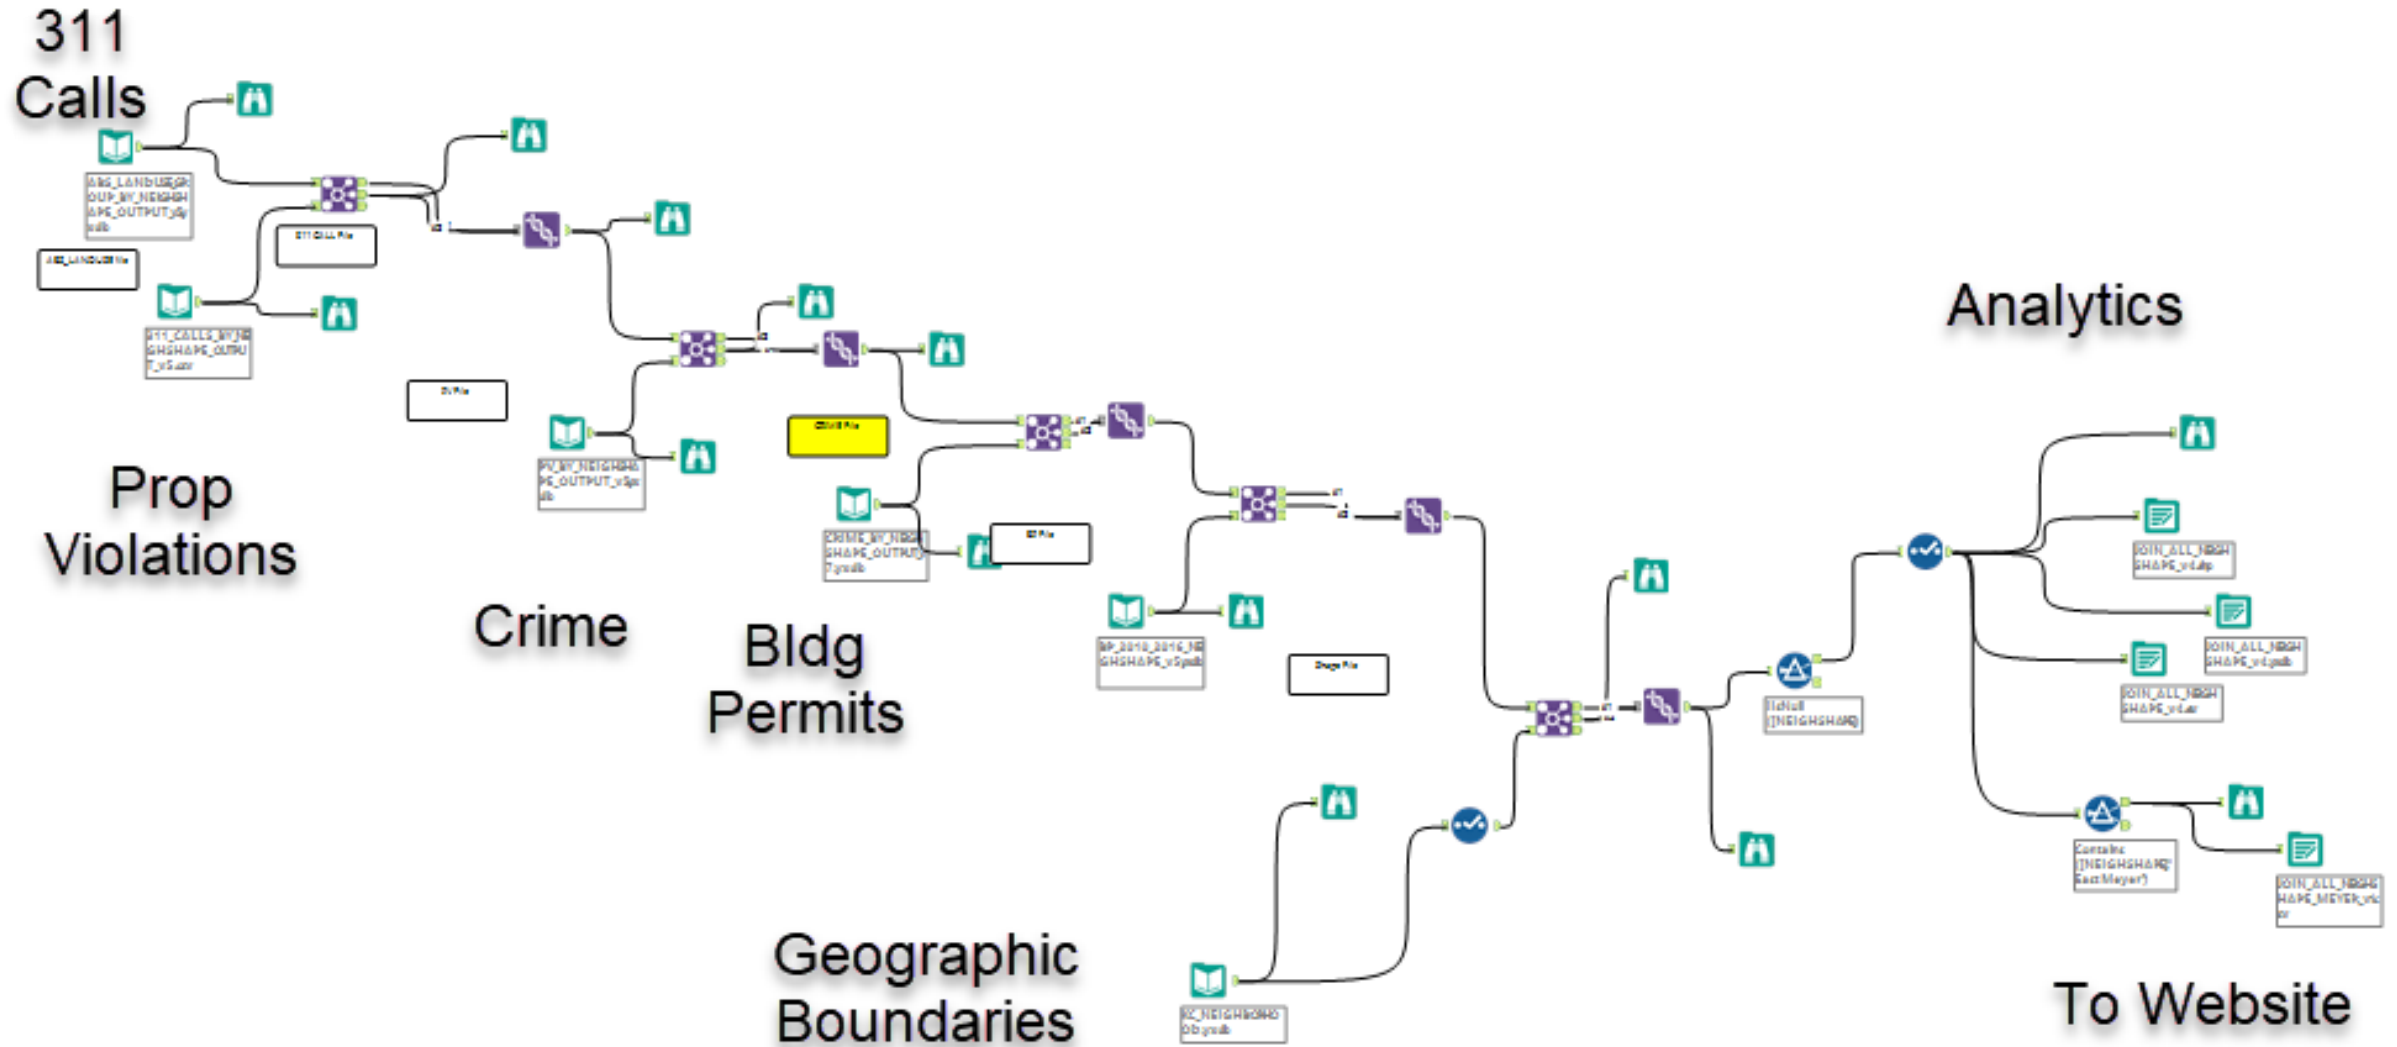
311 Calls

ABS_LANDUSE_GROUP_BY_NEIGHSHAPE_OUTPUT_v5.yxdb

ABS_LANDUSE File

311 CALL File

311_CALLS_BY_NEIGHSHAPE_OUTPUT_v5.csv

PV File

PV_BY_NEIGHSHAPE_OUTPUT_v5.yxdb

Prop Violations

CRIME File

CRIME_BY_NEIGHSHAPE_OUTPUT_v7.yxdb

BP File

Crime

Bldg Permits

BP_2010_2016_NEIGHSHAPE_v5.yxdb

Shape File

Analytics

IsNull([NEIGHSHAPE])

JOIN_ALL_NEIGHSHAPE_v4.shp

JOIN_ALL_NEIGHSHAPE_v4.yxdb

JOIN_ALL_NEIGHSHAPE_v4.csv

Contains([NEIGHSHAPE], "East Meyer")

JOIN_ALL_NEIGHSHAPE_MEYER_v4.csv

Geographic Boundaries

KC_NEIGHBORHOODS.yxdb

To Website